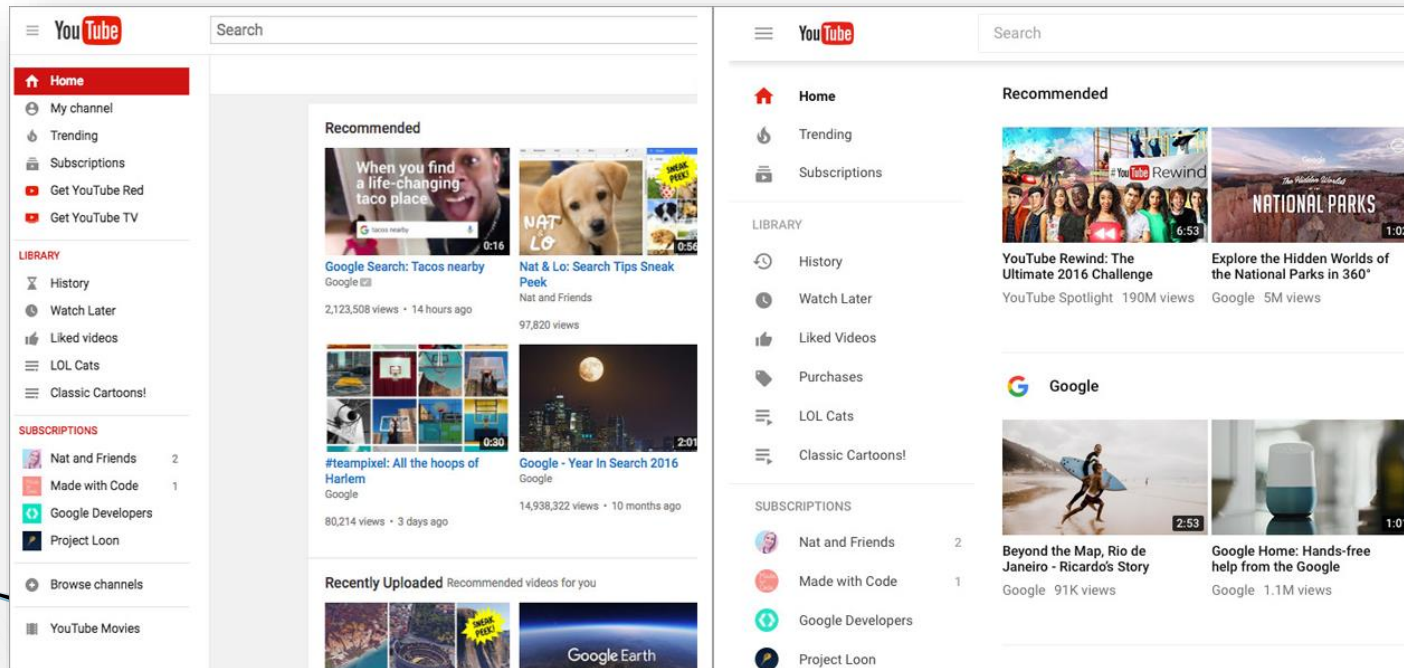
YouTube

Search

Home
My channel
Trending
Subscriptions
Get YouTube Red
Get YouTube TV

LIBRARY
History
Watch Later
Liked videos
LOL Cats
Classic Cartoons!

SUBSCRIPTIONS
Nat and Friends 2
Made with Code 1
Google Developers
Project Loon

Browse channels

YouTube Movies

Recommended

When you find a life-changing taco place
tacos nearby
0:16
Google Search: Tacos nearby
Google
2,123,508 views • 14 hours ago

SNEAK PEEK!
NAT LO
0:56
Nat & Lo: Search Tips Sneak Peek
Nat and Friends
97,820 views

0:30
#teampixel: All the hoops of Harlem
Google
80,214 views • 3 days ago

2:01
Google - Year In Search 2016
Google
14,938,322 views • 10 months ago

Recently Uploaded Recommended videos for you

SNEAK PEEK!
Google Earth

YouTube

Search

Home
Trending
Subscriptions

LIBRARY
History
Watch Later
Liked Videos
Purchases
LOL Cats
Classic Cartoons!

SUBSCRIPTIONS
Nat and Friends 2
Made with Code 1
Google Developers
Project Loon

Recommended

#YouTube Rewind
6:53
YouTube Rewind: The Ultimate 2016 Challenge
YouTube Spotlight 190M views

The Hidden Worlds of
NATIONAL PARKS
1:0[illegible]
Explore the Hidden Worlds of the National Parks in 360°
Google 5M views

Google

2:53
Beyond the Map, Rio de Janeiro - Ricardo's Story
Google 91K views

1:0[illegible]
Google Home: Hands-free help from the Google
Google 1.1M views